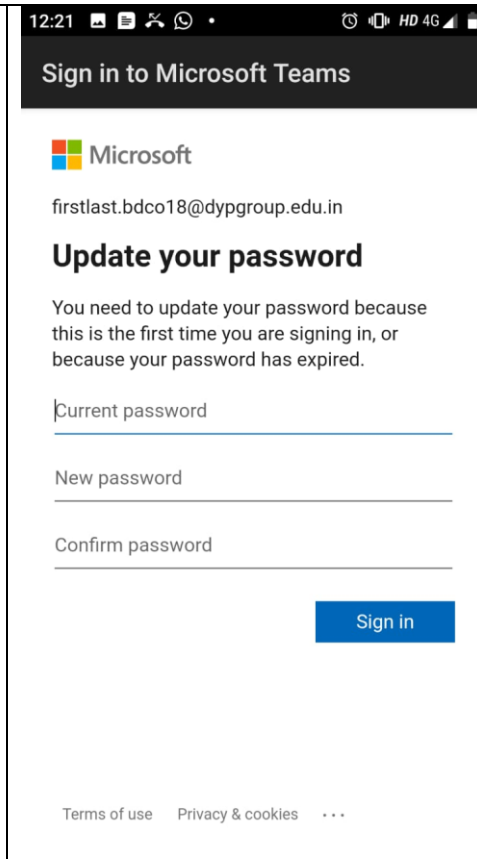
12:21 HD 4G

Sign in to Microsoft Teams

Microsoft

firstlast.bdco18@dypgroup.edu.in

Update your password

You need to update your password because this is the first time you are signing in, or because your password has expired.

Current password

New password

Confirm password

Sign in

Terms of use Privacy & cookies ...